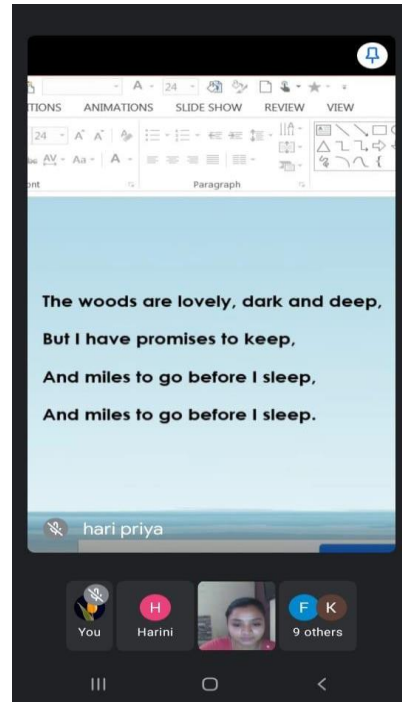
A 24
TIONS ANIMATIONS SLIDE SHOW REVIEW VIEW
24 A A
AV Aa A
ont
Paragraph

The woods are lovely, dark and deep,

But I have promises to keep,

And miles to go before I sleep,

And miles to go before I sleep.

hari priya

You
H
Harini
F K
9 others